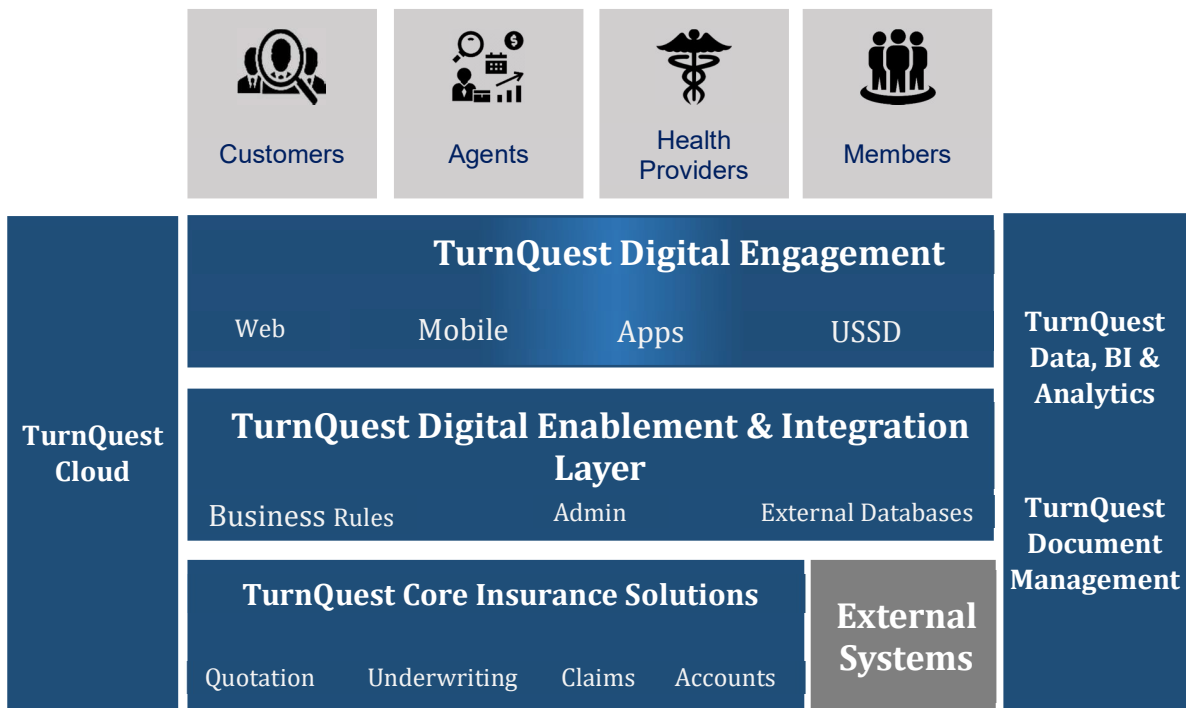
Customers

Agents

Health Providers

Members

TurnQuest Cloud

TurnQuest Digital Engagement

Web Mobile Apps USSD

TurnQuest Data, BI & Analytics

TurnQuest Digital Enablement & Integration Layer

Business Rules Admin External Databases

TurnQuest Document Management

TurnQuest Core Insurance Solutions

Quotation Underwriting Claims Accounts

External Systems